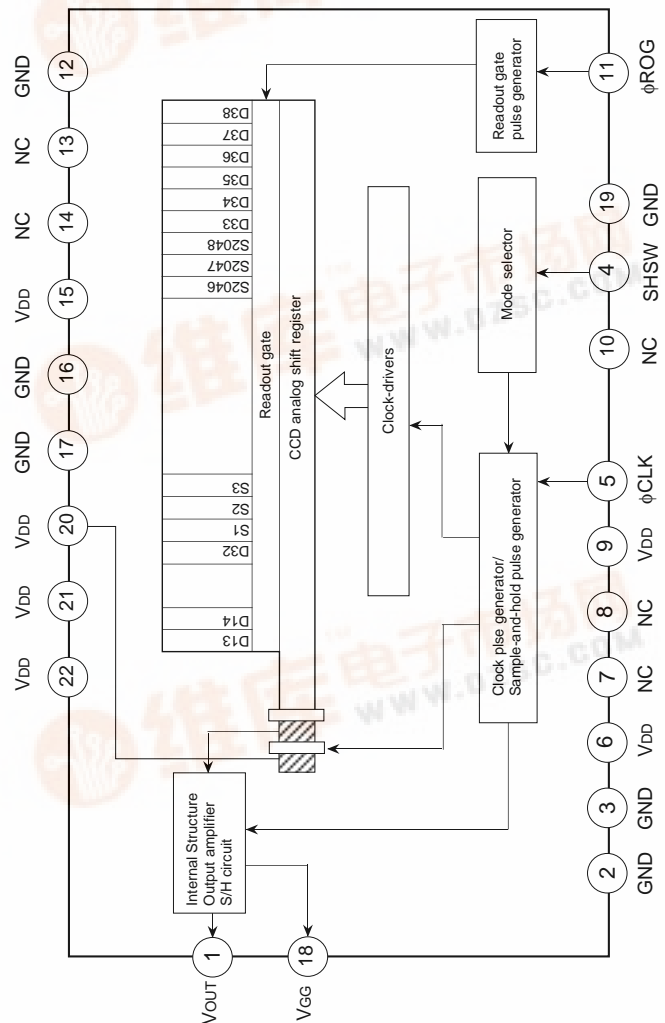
GND 12
NC 13
NC 14
VDD 15
GND 16
GND 17
VDD 20
VDD 21
VDD 22

D38
D37
D36
D35
D34
D33
S2048
S2047
S2046

Readout gate
CCD analog shift register

S3
S2
S1
D32
D14
D13

Readout gate pulse generator
Mode selector
Clock-drivers
Clock plse generator/ Sample-and-hold pulse generator

Internal Structure
Output amplifier
S/H circuit

11 φROG
19 GND
4 SHSW
10 NC
5 φCLK
9 VDD
8 NC
7 NC
6 VDD
3 GND
2 GND

1 VOUT
18 VGG

www.dzsc.com